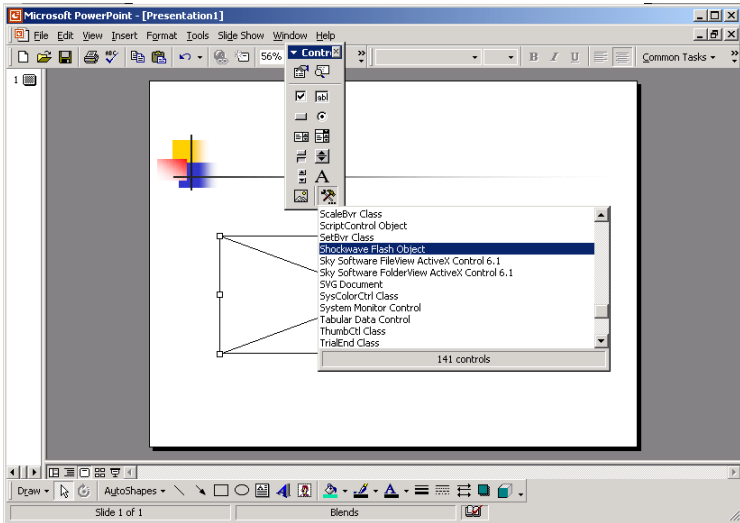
Microsoft PowerPoint - [Presentation1]

File Edit View Insert Format Tools Slide Show Window Help

56%

Contr

Common Tasks

1

ScaleBvr Class
ScriptControl Object
SetBvr Class
Shockwave Flash Object
Sky Software FileView ActiveX Control 6.1
Sky Software FolderView ActiveX Control 6.1
SVG Document
SysColorCtrl Class
System Monitor Control
Tabular Data Control
ThumbCtl Class
TrialEnd Class

141 controls

Draw AutoShapes

Slide 1 of 1 Blends